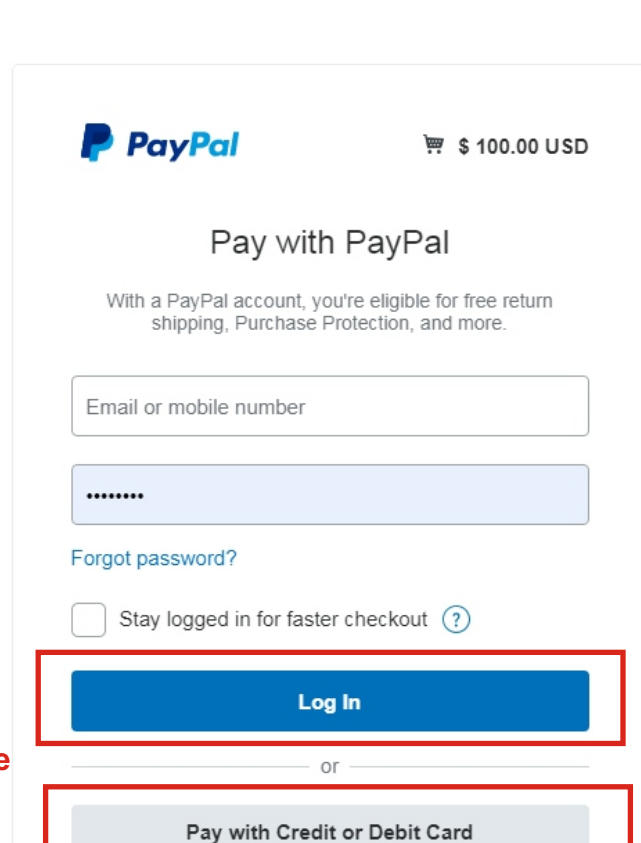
PayPal

$ 100.00 USD

Pay with PayPal

With a PayPal account, you're eligible for free return shipping, Purchase Protection, and more.

Email or mobile number

•••••••••

Forgot password?

Stay logged in for faster checkout ?

Log In

e

or

Pay with Credit or Debit Card